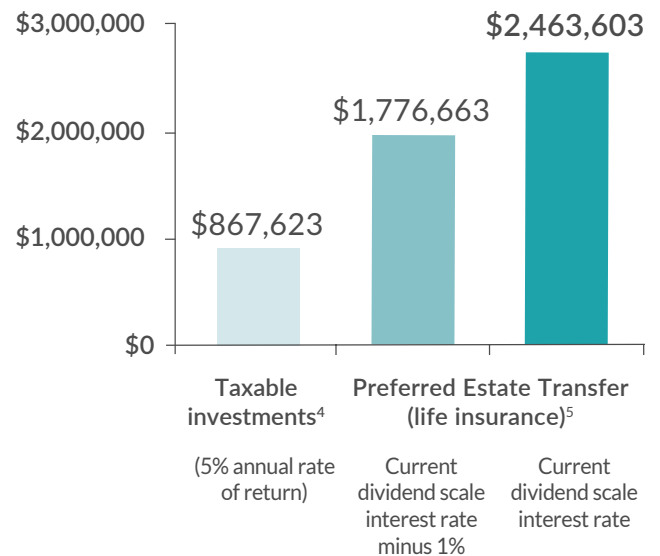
$3,000,000
$2,000,000
$1,000,000
$0

$867,623
$1,776,663
$2,463,603

Taxable investments$^4$
(5% annual rate of return)

Preferred Estate Transfer (life insurance)$^5$
Current dividend scale interest rate minus 1%
Current dividend scale interest rate